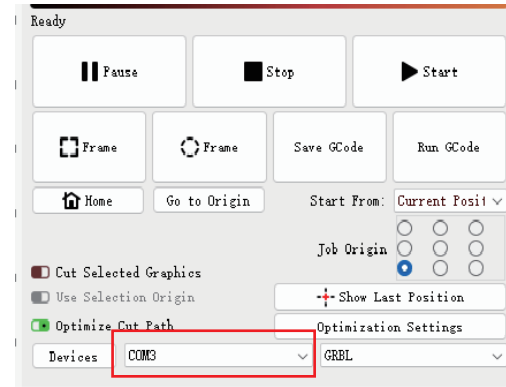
Ready

Pause

Stop

Start

Frame

Frame

Save GCode

Run GCode

Home

Go to Origin

Start From: Current Posit

Job Origin

Cut Selected Graphics

Use Selection Origin

Optimize Cut Path

Show Last Position

Optimization Settings

Devices

COM3

GRBL